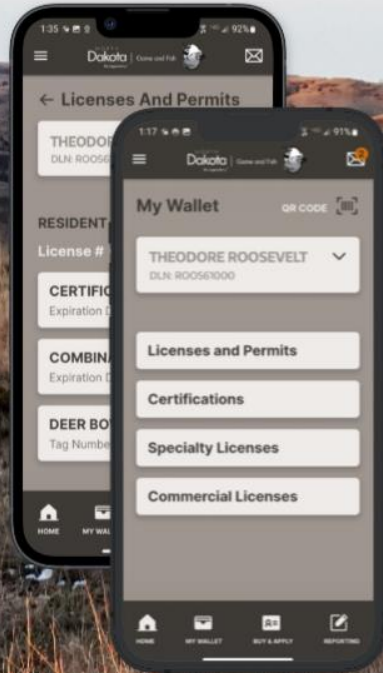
1:35 92%

Dakota | Game and Fish

← Licenses And Permits

THEODO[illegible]
DLN: ROOS6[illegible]

RESIDENT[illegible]

License #

CERTIFI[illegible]
Expiration D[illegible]

COMBINA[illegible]
Expiration D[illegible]

DEER BO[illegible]
Tag Numbe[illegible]

HOME MY WAL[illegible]

1:17 91%

Dakota | Game and Fish

My Wallet QR CODE

THEODORE ROOSEVELT
DLN: ROO561000

Licenses and Permits

Certifications

Specialty Licenses

Commercial Licenses

HOME MY WALLET BUY & APPLY REPORTING